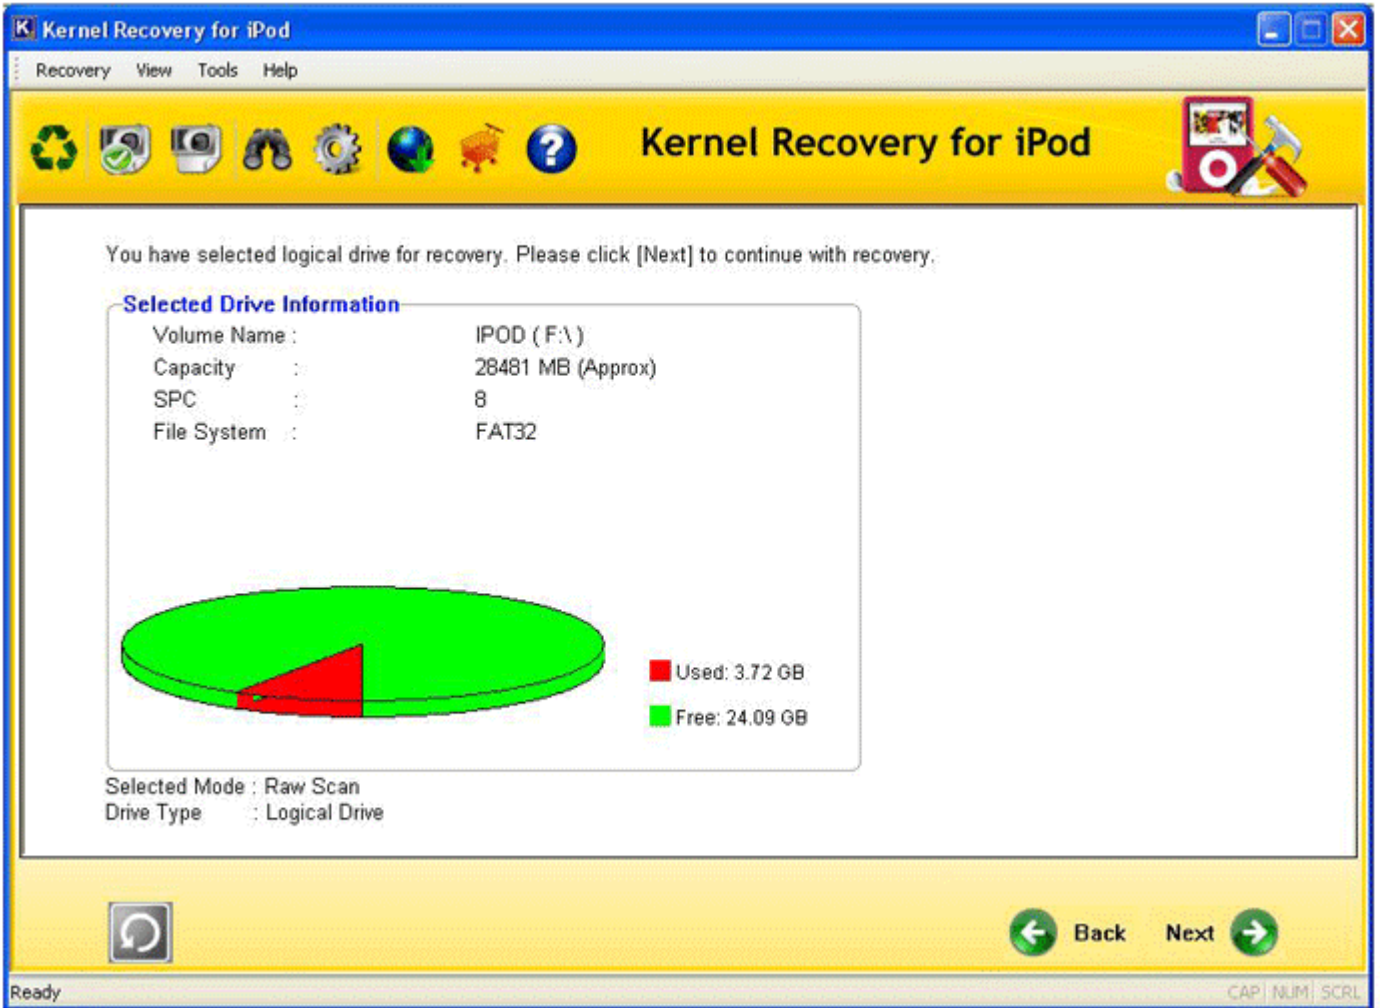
Kernel Recovery for iPod

Recovery View Tools Help

Kernel Recovery for iPod

You have selected logical drive for recovery. Please click [Next] to continue with recovery.

Selected Drive Information

| | |
|---|---|
| Volume Name : | IPOD ( F:\ ) |
| Capacity : | 28481 MB (Approx) |
| SPC : | 8 |
| File System : | FAT32 |

Used: 3.72 GB

Free: 24.09 GB

Selected Mode : Raw Scan
Drive Type : Logical Drive

Back Next

Ready CAP NUM SCRL